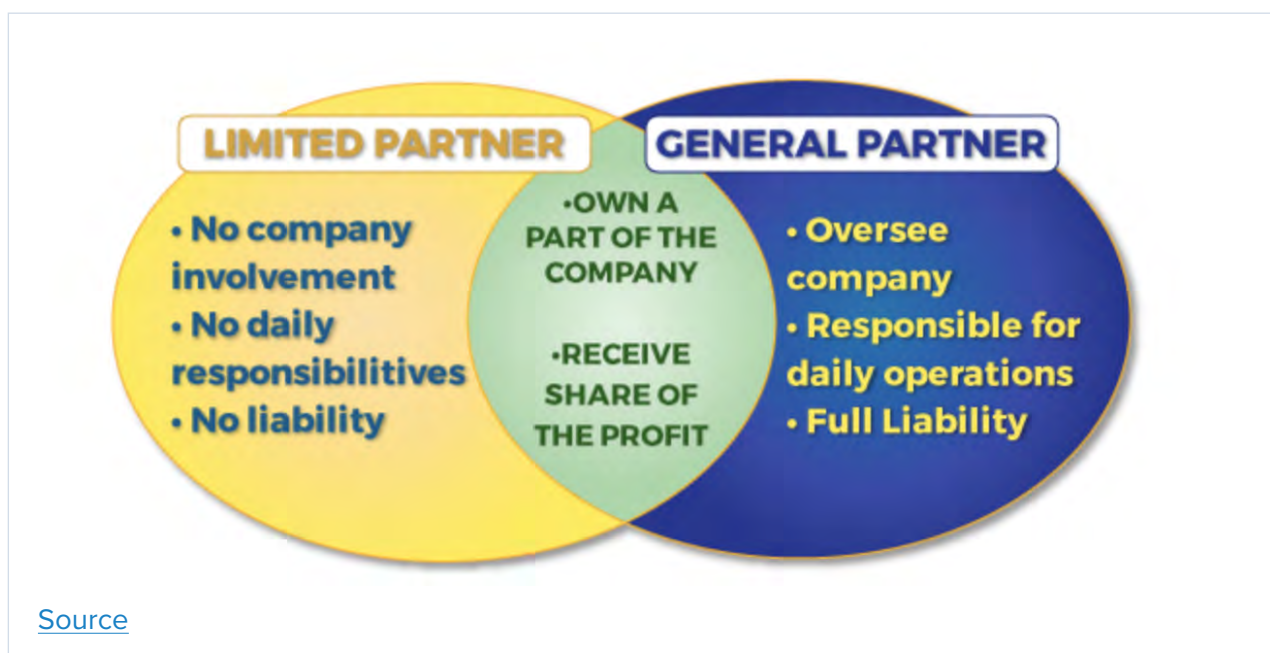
LIMITED PARTNER

• No company involvement
• No daily responsibilitives
• No liability

•OWN A PART OF THE COMPANY

•RECEIVE SHARE OF THE PROFIT

GENERAL PARTNER

• Oversee company
• Responsible for daily operations
• Full Liability

Source